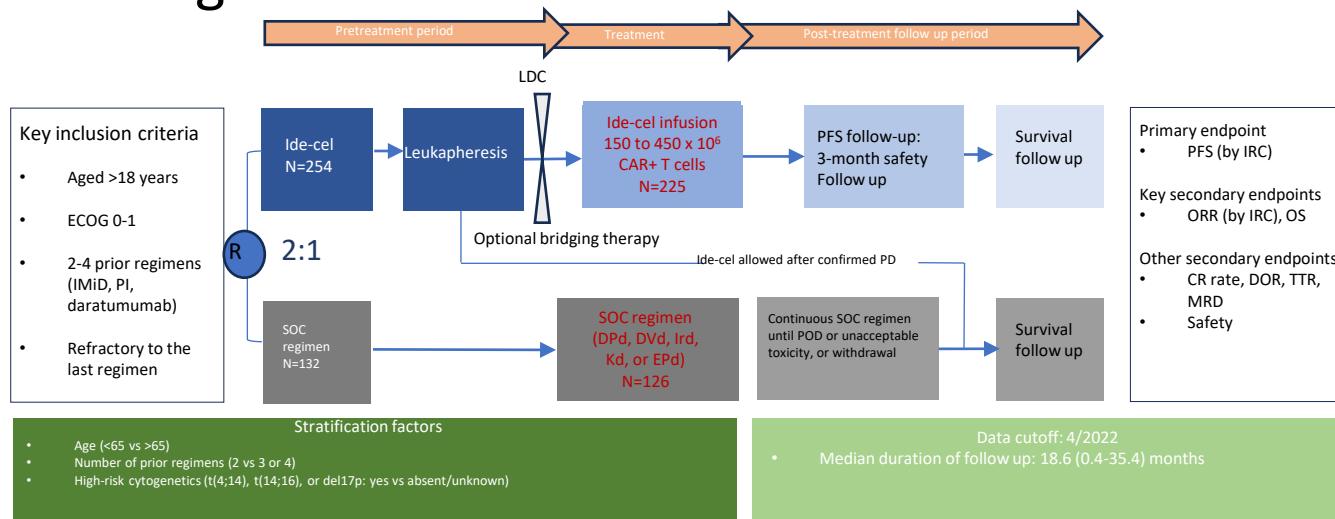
Pretreatment period

Treatment

Post-treatment follow up period

LDC

Key inclusion criteria

• Aged >18 years

• ECOG 0-1

• 2-4 prior regimens (IMiD, PI, daratumumab)

• Refractory to the last regimen

R

2:1

Ide-cel
N=254

Leukapheresis

Ide-cel infusion
150 to 450 x $10^6$
CAR+ T cells
N=225

PFS follow-up:
3-month safety
Follow up

Survival follow up

Optional bridging therapy

Ide-cel allowed after confirmed PD

SOC regimen
N=132

SOC regimen
(DPd, DVd, Ird, Kd, or EPd)
N=126

Continuous SOC regimen until POD or unacceptable toxicity, or withdrawal

Survival follow up

Primary endpoint
• PFS (by IRC)

Key secondary endpoints
• ORR (by IRC), OS

Other secondary endpoints
• CR rate, DOR, TTR, MRD
• Safety

Stratification factors
• Age (<65 vs >65)
• Number of prior regimens (2 vs 3 or 4)
• High-risk cytogenetics (t(4;14), t(14;16), or del17p: yes vs absent/unknown)

Data cutoff: 4/2022
• Median duration of follow up: 18.6 (0.4-35.4) months